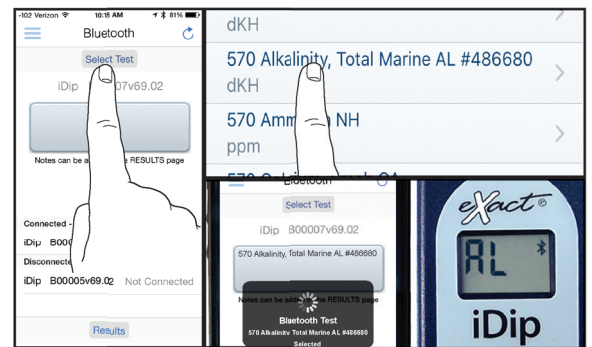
-102 Verizon 10:16 AM 81%

Bluetooth

Select Test

iDip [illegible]007v69.02

Notes can be a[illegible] RESULTS page

Connected -

iDip B000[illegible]

Disconnected

iDip B00005v69.02 Not Connected

Results

dKH

570 Alkalinity, Total Marine AL #486680

dKH

570 Amm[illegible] NH

ppm

Bluetooth

Select Test

iDip B00007v69.02

570 Alkalinity, Total Marine AL #486680

Notes can be add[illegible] RESULTS page

Bluetooth Test

570 Alkalinity Total Marine AL #486680

Selected

eXact

AL

iDip